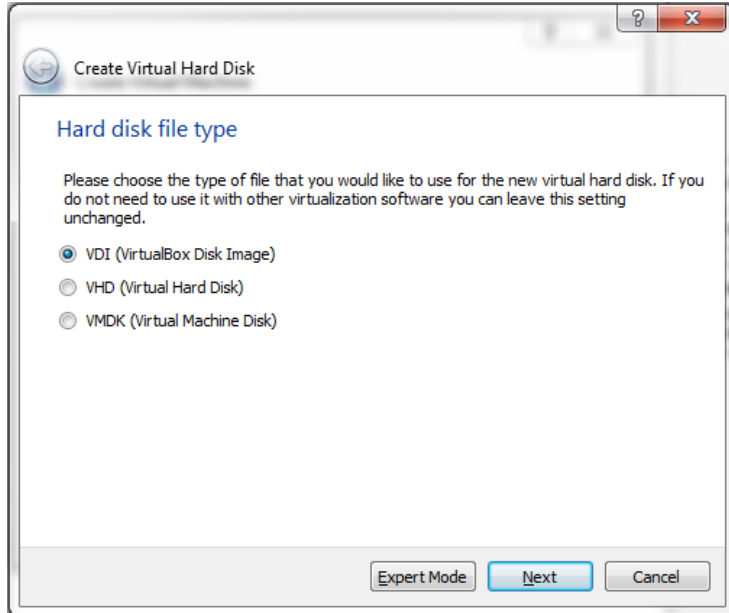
?
X

Create Virtual Hard Disk

Hard disk file type

Please choose the type of file that you would like to use for the new virtual hard disk. If you do not need to use it with other virtualization software you can leave this setting unchanged.

VDI (VirtualBox Disk Image)

VHD (Virtual Hard Disk)

VMDK (Virtual Machine Disk)

Expert Mode
Next
Cancel